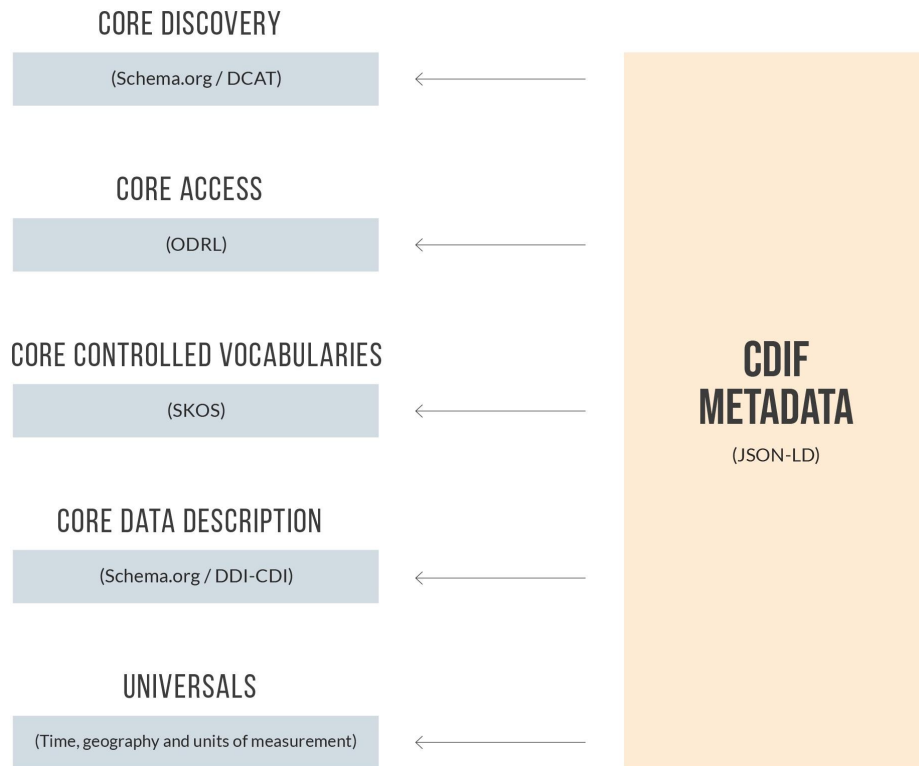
CORE DISCOVERY

(Schema.org / DCAT)

CORE ACCESS

(ODRL)

CORE CONTROLLED VOCABULARIES

(SKOS)

CORE DATA DESCRIPTION

(Schema.org / DDI-CDI)

UNIVERSALS

(Time, geography and units of measurement)

CDIF METADATA

(JSON-LD)